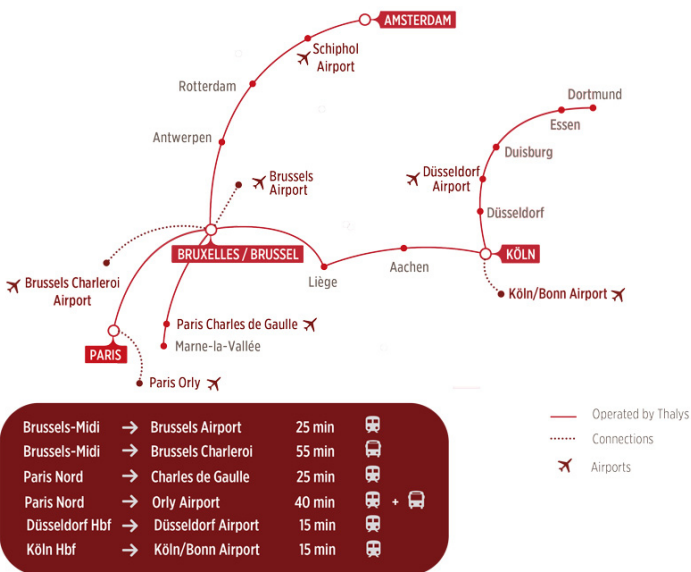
AMSTERDAM

Schiphol Airport

Rotterdam

Antwerpen

Brussels Airport

BRUXELLES / BRUSSEL

Brussels Charleroi Airport

PARIS

Paris Orly

Paris Charles de Gaulle

Marne-la-Vallée

Liège

Aachen

KÖLN

Köln/Bonn Airport

Düsseldorf

Düsseldorf Airport

Duisburg

Essen

Dortmund

| | | | | |
|---|---|---|---|---|
| Brussels-Midi | → | Brussels Airport | 25 min | |
| Brussels-Midi | → | Brussels Charleroi | 55 min | |
| Paris Nord | → | Charles de Gaulle | 25 min | |
| Paris Nord | → | Orly Airport | 40 min | + |
| Düsseldorf Hbf | → | Düsseldorf Airport | 15 min | |
| Köln Hbf | → | Köln/Bonn Airport | 15 min | |

Operated by Thalys

Connections

Airports